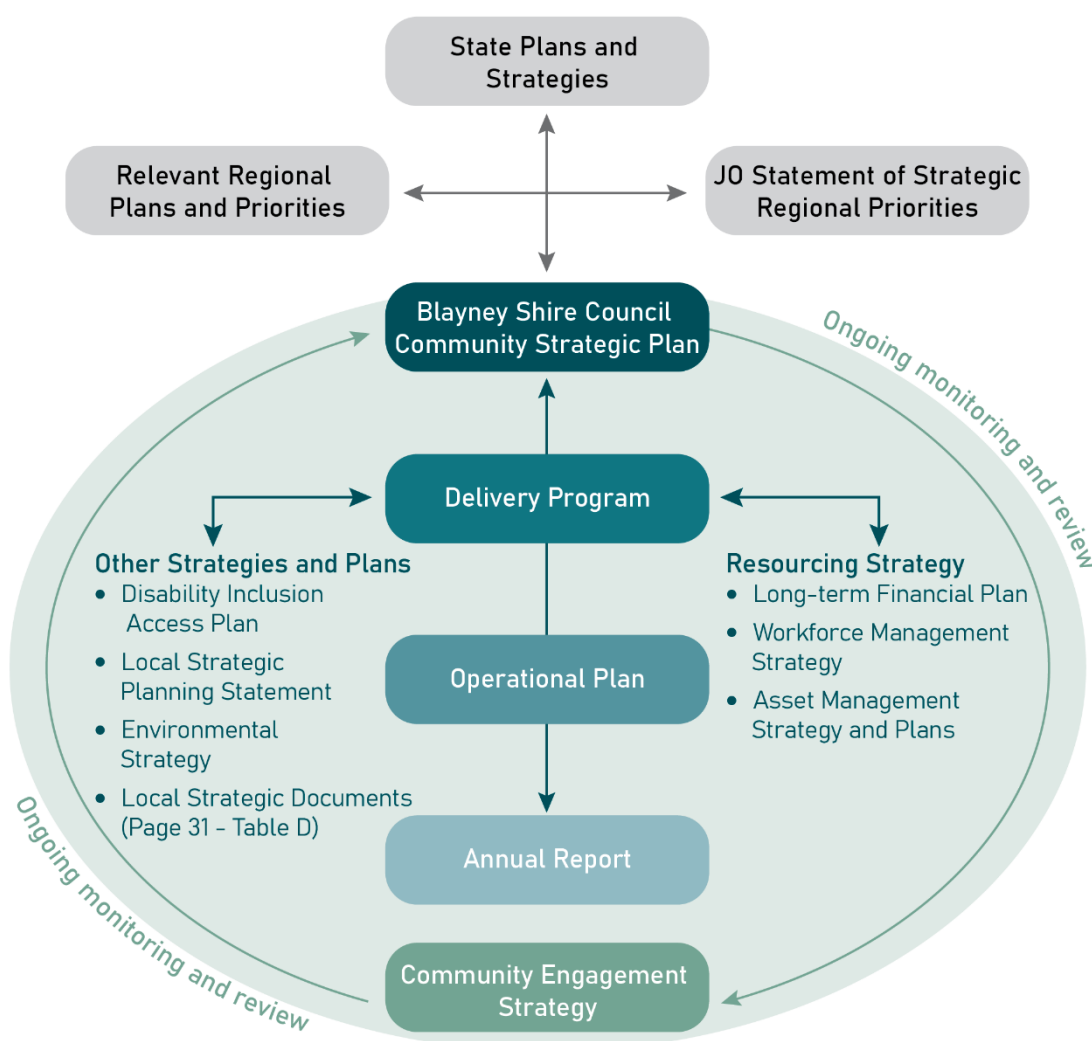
State Plans and Strategies

Relevant Regional Plans and Priorities

JO Statement of Strategic Regional Priorities

Blayney Shire Council Community Strategic Plan

Ongoing monitoring and review

Delivery Program

Other Strategies and Plans
- Disability Inclusion Access Plan
- Local Strategic Planning Statement
- Environmental Strategy
- Local Strategic Documents (Page 31 - Table D)

Resourcing Strategy
- Long-term Financial Plan
- Workforce Management Strategy
- Asset Management Strategy and Plans

Operational Plan

Annual Report

Ongoing monitoring and review

Community Engagement Strategy